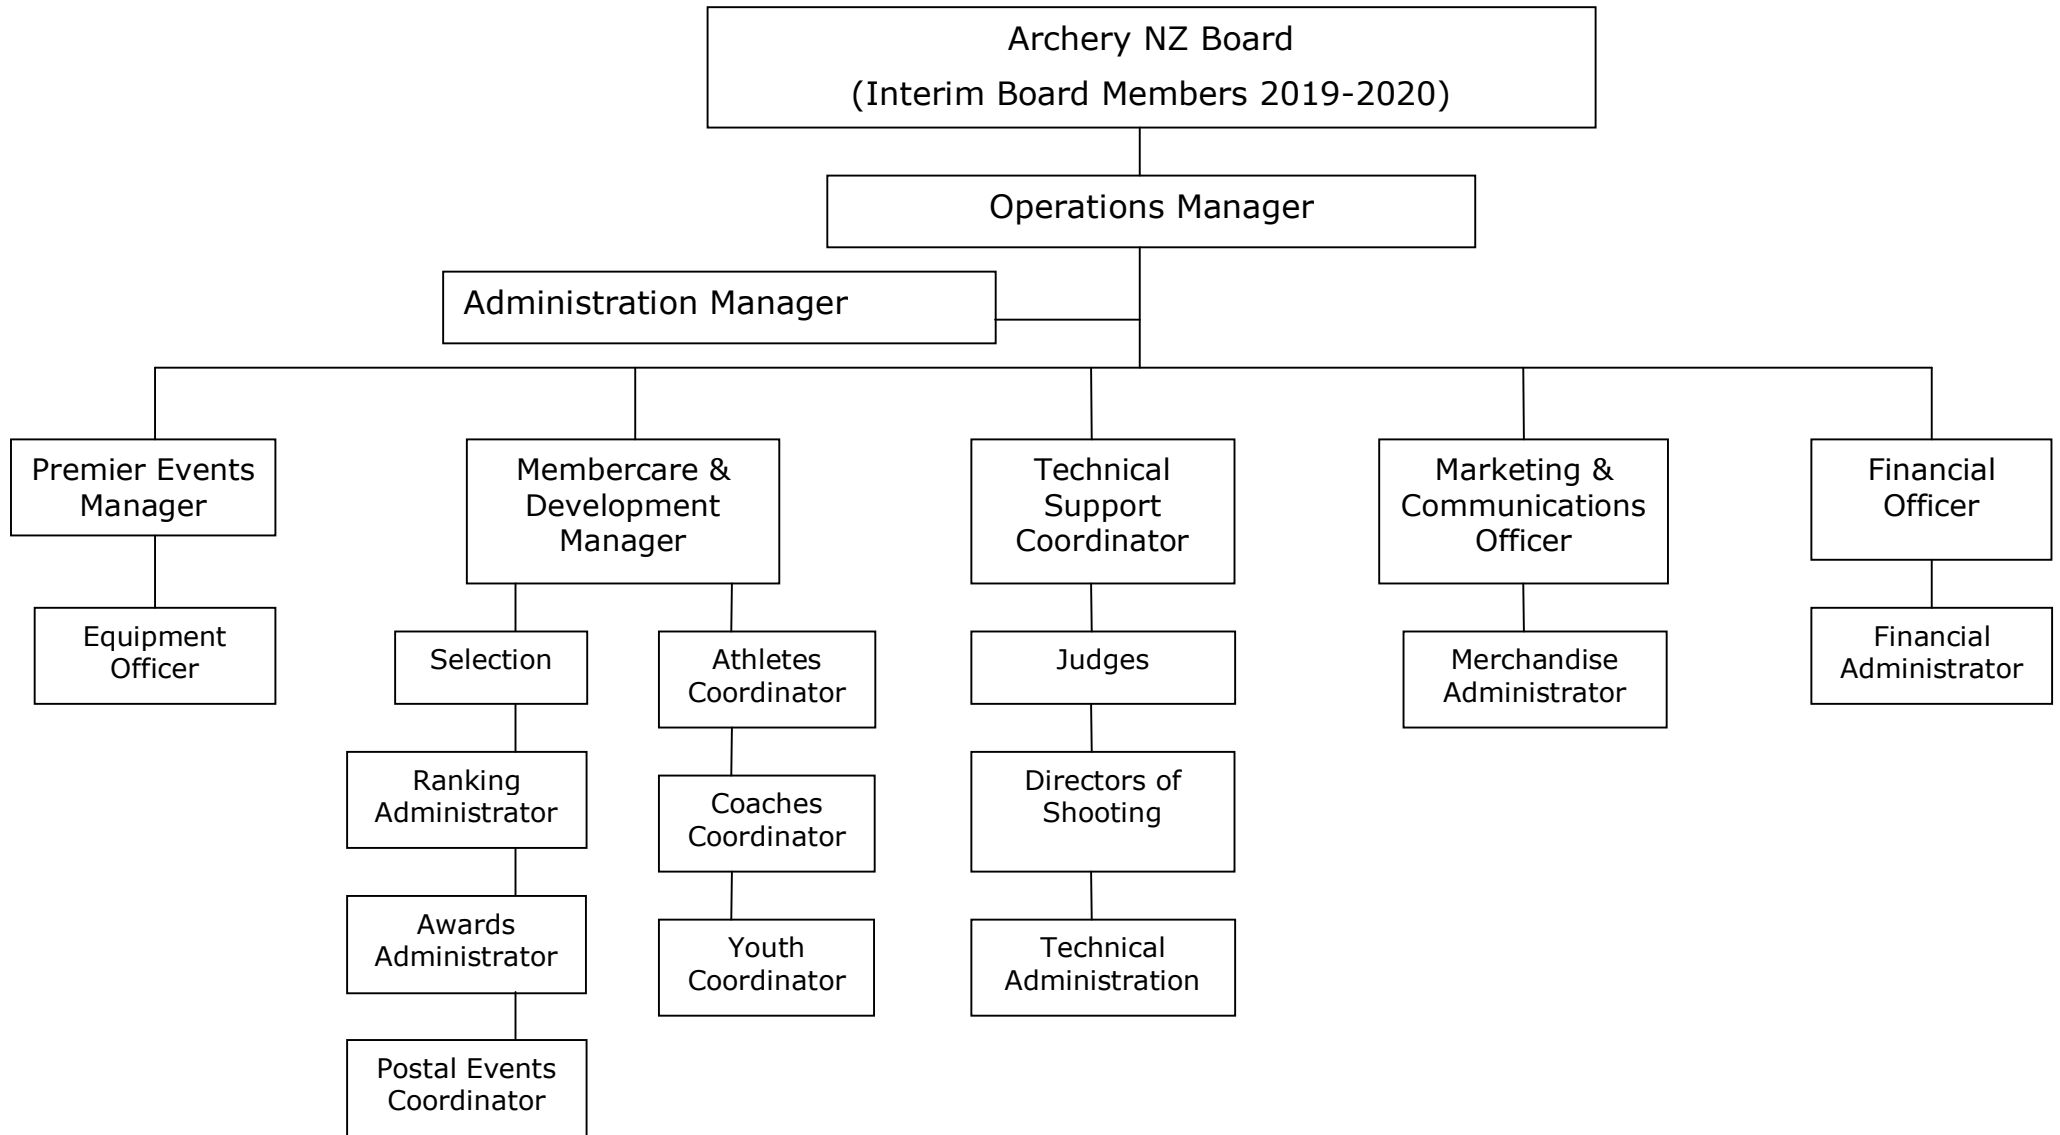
Archery NZ Board
(Interim Board Members 2019-2020)

Operations Manager

Administration Manager

Premier Events Manager

Equipment Officer

Membercare & Development Manager

Selection

Ranking Administrator

Awards Administrator

Postal Events Coordinator

Athletes Coordinator

Coaches Coordinator

Youth Coordinator

Technical Support Coordinator

Judges

Directors of Shooting

Technical Administration

Marketing & Communications Officer

Merchandise Administrator

Financial Officer

Financial Administrator